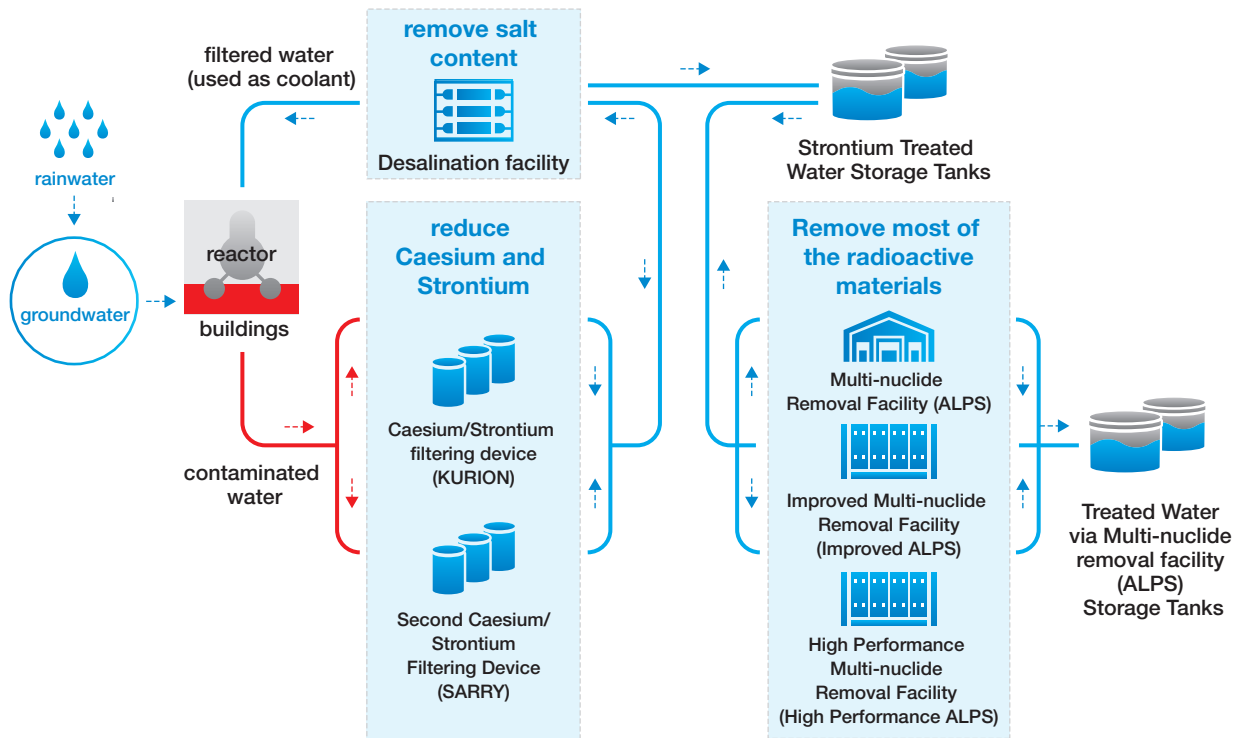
rainwater

groundwater

filtered water (used as coolant)

reactor

buildings

contaminated water

remove salt content

Desalination facility

Strontium Treated Water Storage Tanks

reduce Caesium and Strontium

Caesium/Strontium filtering device (KURION)

Second Caesium/ Strontium Filtering Device (SARRY)

Remove most of the radioactive materials

Multi-nuclide Removal Facility (ALPS)

Improved Multi-nuclide Removal Facility (Improved ALPS)

High Performance Multi-nuclide Removal Facility (High Performance ALPS)

Treated Water via Multi-nuclide removal facility (ALPS) Storage Tanks